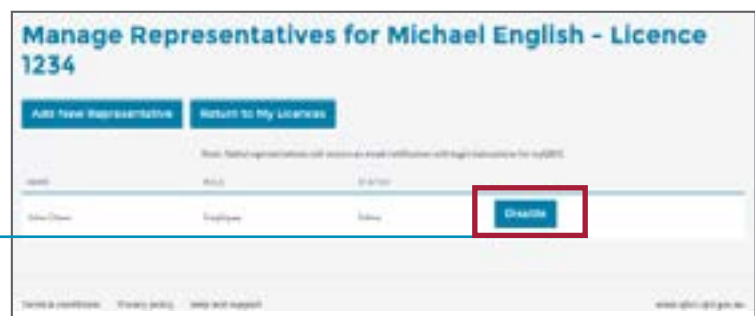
Manage Representatives for Michael English - Licence 1234

Add New Representative

Return to My Licences

Note: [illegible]

| NAME | ROLE | STATUS | |
|---|---|---|---|
| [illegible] | Employee | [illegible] | Disable |

Terms & conditions Privacy policy Help and support

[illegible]